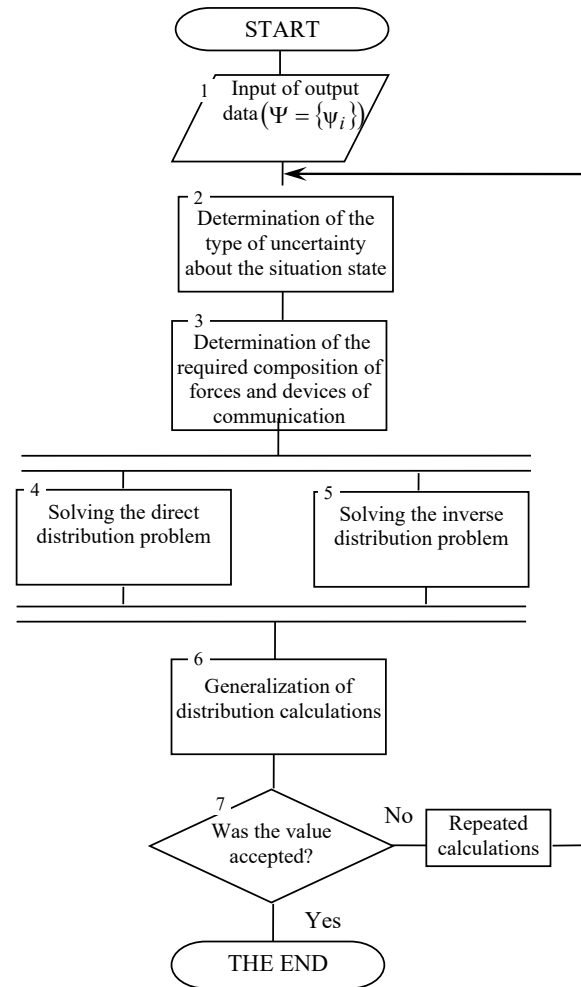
START

1
Input of output data $\left(\Psi = \{\psi_i\}\right)$

2
Determination of the type of uncertainty about the situation state

3
Determination of the required composition of forces and devices of communication

4
Solving the direct distribution problem

5
Solving the inverse distribution problem

6
Generalization of distribution calculations

7
Was the value accepted?

No

Repeated calculations

Yes

THE END